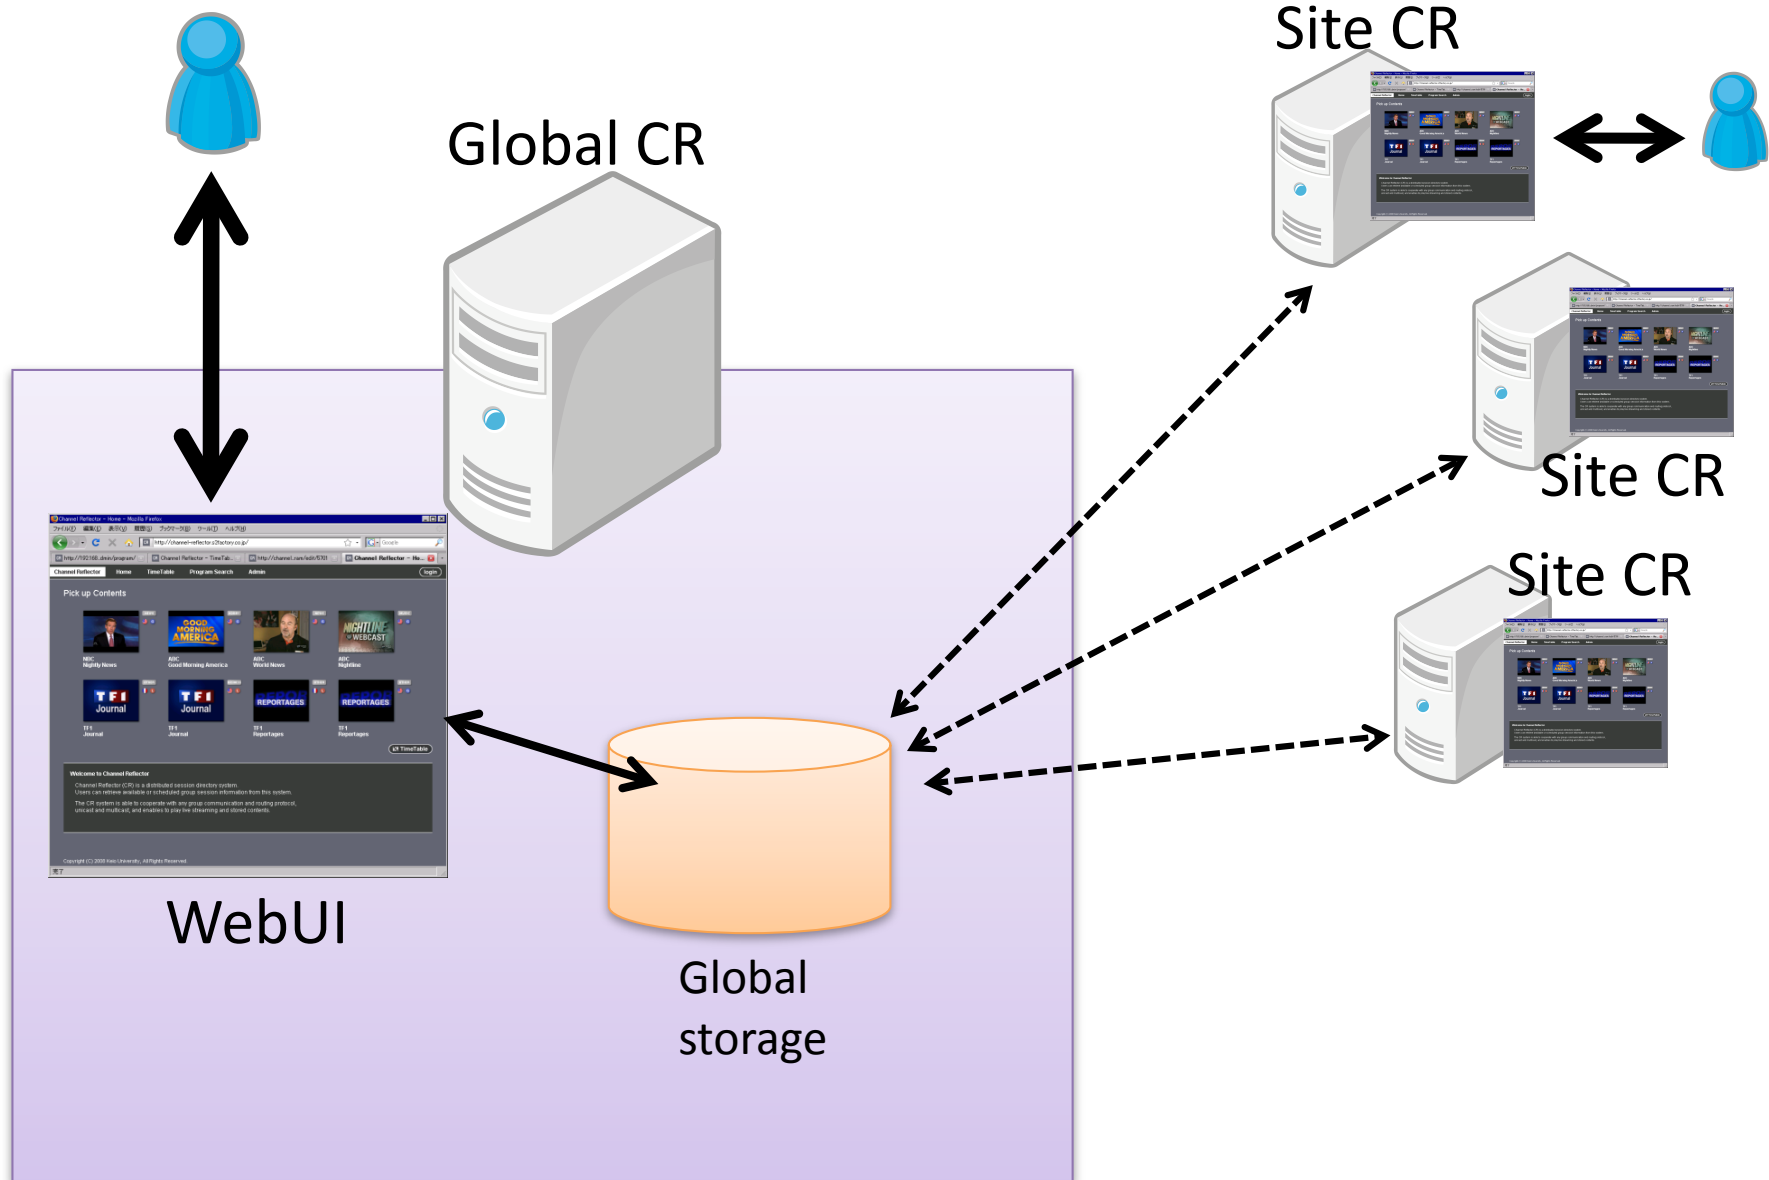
Site CR

Global CR

Site CR

Site CR

Channel Reflector - Home - Mozilla Firefox

http://channel-reflector.i2factory.co.jp/

Channel Reflector | Home | TimeTable | Program Search | Admin | login

Pick up Contents

ABC Nightly News

ABC Good Morning America

ABC World News

ABC Nightline

TF1 Journal

TF1 Journal

TF1 Reportages

TF1 Reportages

TimeTable

Welcome to Channel Reflector

Channel Reflector (CR) is a distributed session directory system. Users can retrieve available or scheduled group session information from this system.

The CR system is able to cooperate with any group communication and routing protocol, unicast and multicast, and enables to play live streaming and stored contents.

Copyright (C) 2008 Keio University, All Rights Reserved.

WebUI

Global storage